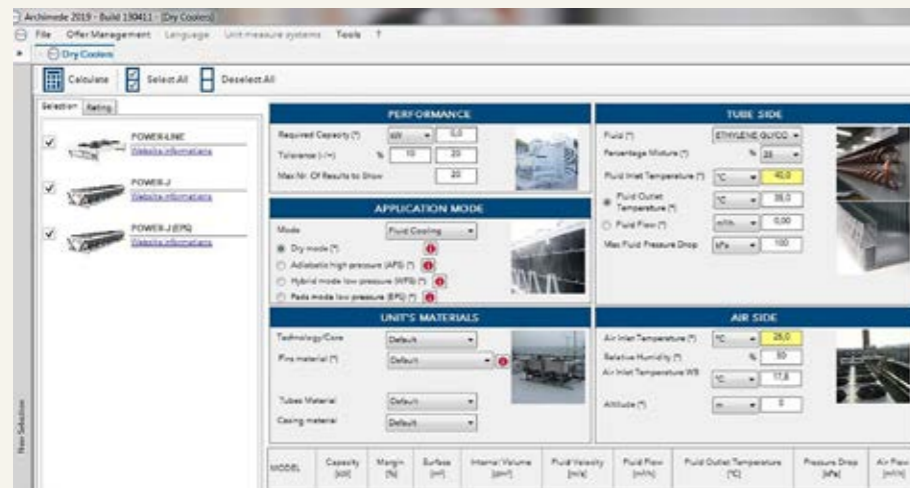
Archimede 2019 - Build 130411 - [Dry Coolers]

File Offer Management Language Unit measure systems Tools ?

Dry Coolers

Calculate Select All Deselect All

Selection Rating

POWER-LINE
Website informations

POWER-J
Website informations

POWER-J (EPG)
Website informations

PERFORMANCE

Required Capacity (*) kW 0,0

Tolerance (-/+) % 10 20

Max Nr. Of Results to Show 20

APPLICATION MODE

Mode Fluid Cooling

Dry mode (*)

Adiabatic high pressure (APS) (*)

Hybrid mode low pressure (WPS) (*)

Pads mode low pressure (EPS) (*)

UNIT'S MATERIALS

Technology/Core Default

Fins material (*) Default

Tubes Material Default

Casing material Default

TUBE SIDE

Fluid (*) ETHYLENE GLYCO

Percentage Mixture (*) % 35

Fluid Inlet Temperature (*) °C 40,0

Fluid Outlet Temperature (*) °C 35,0

Fluid Flow (*) m³/h 0,00

Max Fluid Pressure Drop kPa 100

AIR SIDE

Air Inlet Temperature (*) °C 25,0

Relative Humidity (*) % 50

Air Inlet Temperature WB °C 17,8

Altitude (*) m 0

MODEL | Capacity [kW] | Margin [%] | Surface [m²] | Internal Volume [dm³] | Fluid Velocity [m/s] | Fluid Flow [m³/h] | Fluid Outlet Temperature [°C] | Pressure Drop [kPa] | Air Flow [m³/h]

New Selection